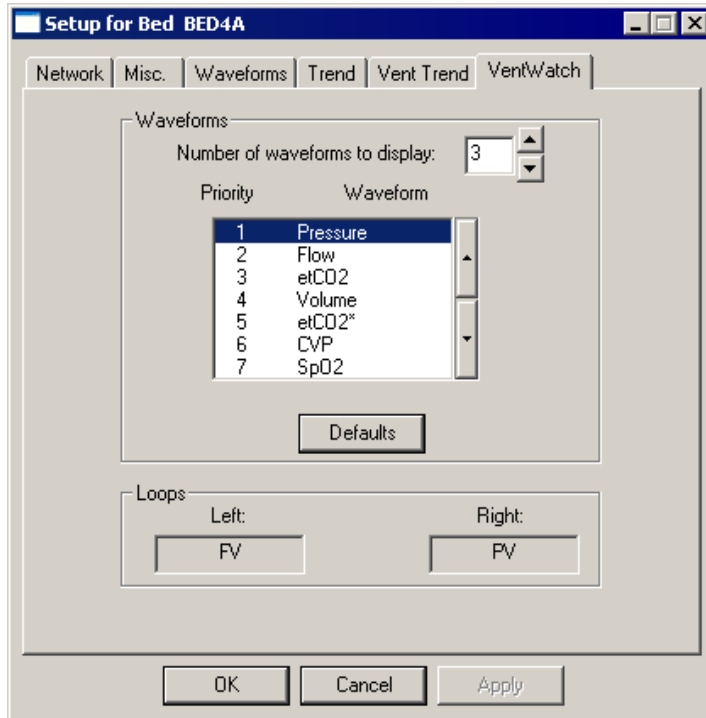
Setup for Bed BED4A

Network | Misc. | Waveforms | Trend | Vent Trend | VentWatch

Waveforms

Number of waveforms to display: 3

| Priority | Waveform |
|---|---|
| 1 | Pressure |
| 2 | Flow |
| 3 | etCO2 |
| 4 | Volume |
| 5 | etCO2* |
| 6 | CVP |
| 7 | SpO2 |

Defaults

Loops

Left: FV

Right: PV

OK Cancel Apply